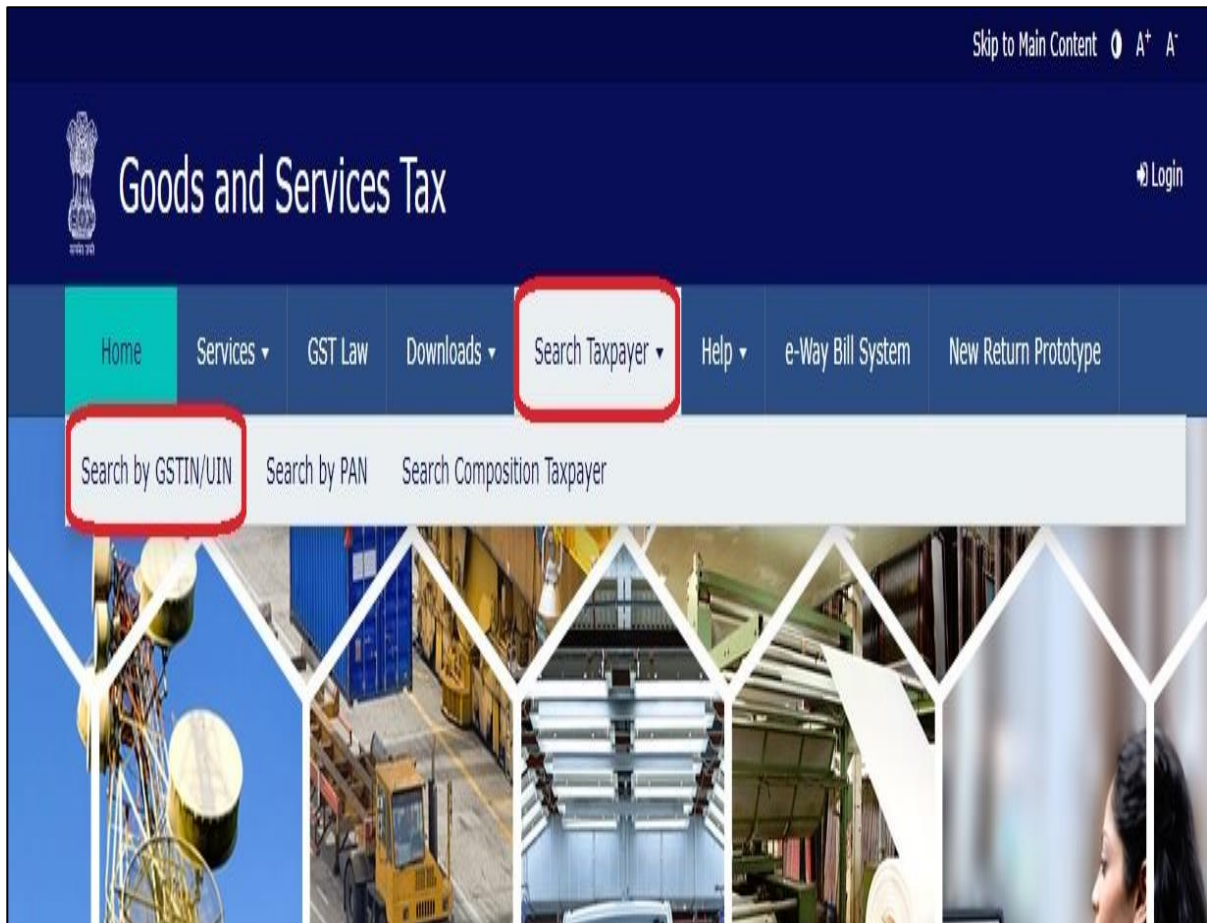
Skip to Main Content A+ A-

Goods and Services Tax

Login

Home Services ▾ GST Law Downloads ▾ Search Taxpayer ▾ Help ▾ e-Way Bill System New Return Prototype

Search by GSTIN/UIN Search by PAN Search Composition Taxpayer